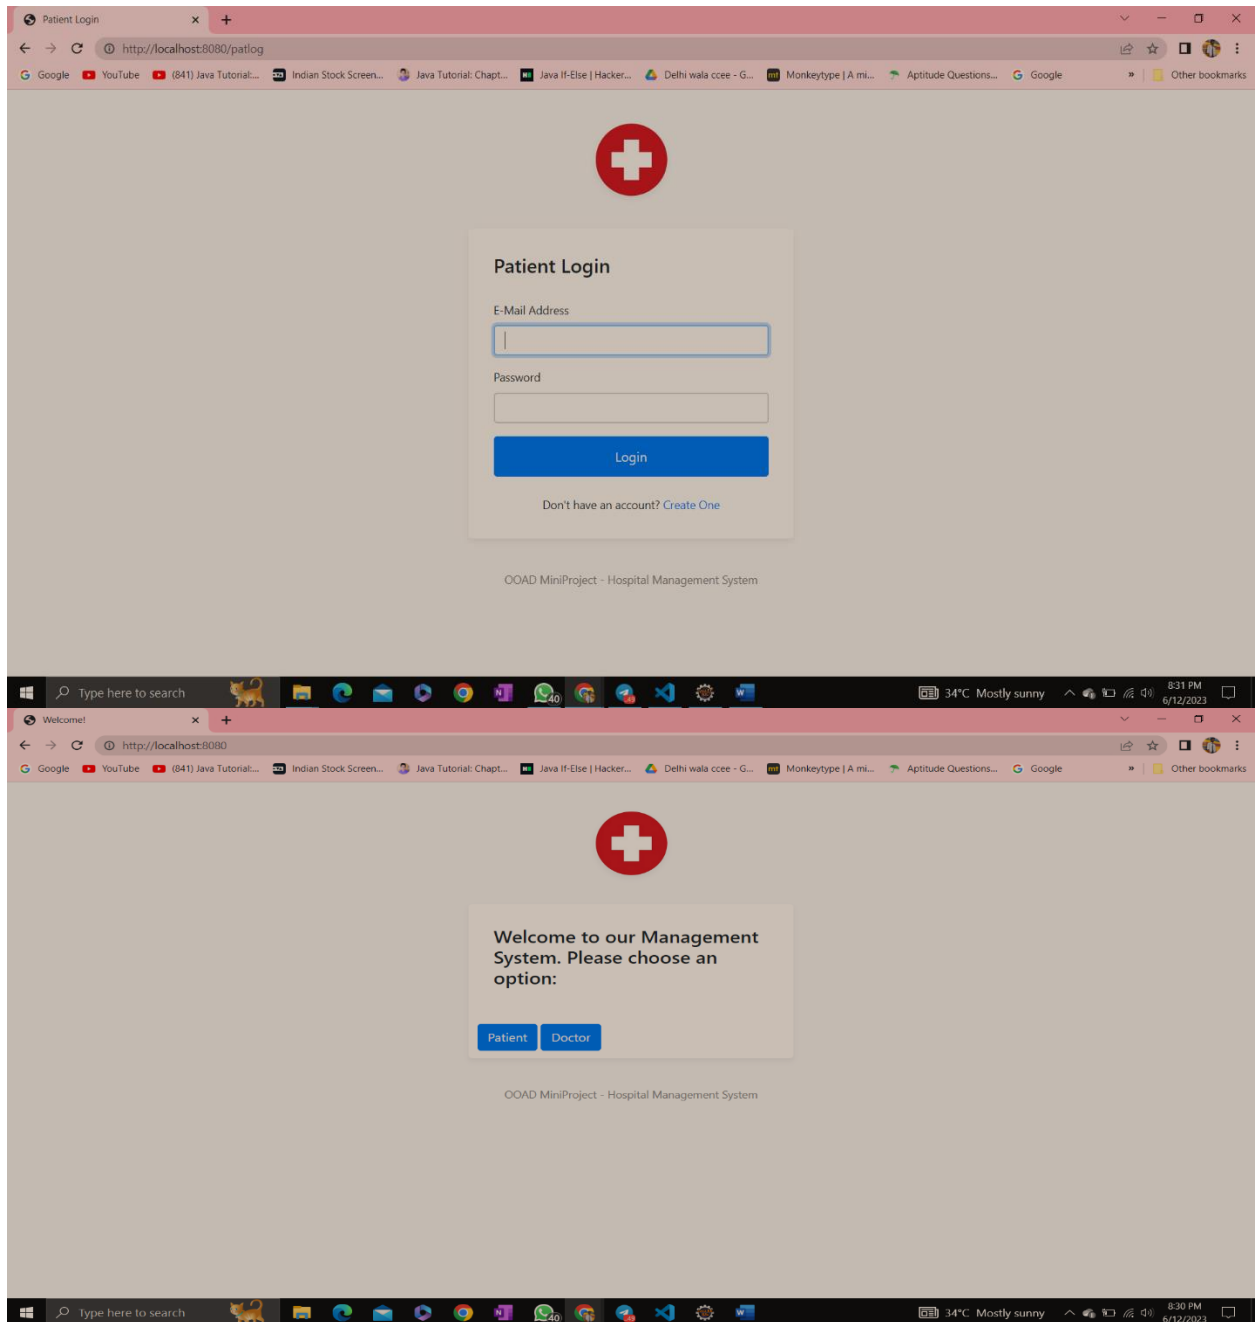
Patient Login

http://localhost:8080/patlog

Google YouTube (841) Java Tutorial:... Indian Stock Screen... Java Tutorial: Chapt... Java If-Else | Hacker... Delhi wala ccee - G... Monkeytype | A mi... Aptitude Questions... Google » Other bookmarks

Patient Login

E-Mail Address

Password

Login

Don't have an account? Create One

OOAD MiniProject - Hospital Management System

Type here to search

34°C Mostly sunny

8:31 PM
6/12/2023

Welcome!

http://localhost:8080

Google YouTube (841) Java Tutorial:... Indian Stock Screen... Java Tutorial: Chapt... Java If-Else | Hacker... Delhi wala ccee - G... Monkeytype | A mi... Aptitude Questions... Google » Other bookmarks

Welcome to our Management System. Please choose an option:

Patient Doctor

OOAD MiniProject - Hospital Management System

Type here to search

34°C Mostly sunny

8:30 PM
6/12/2023